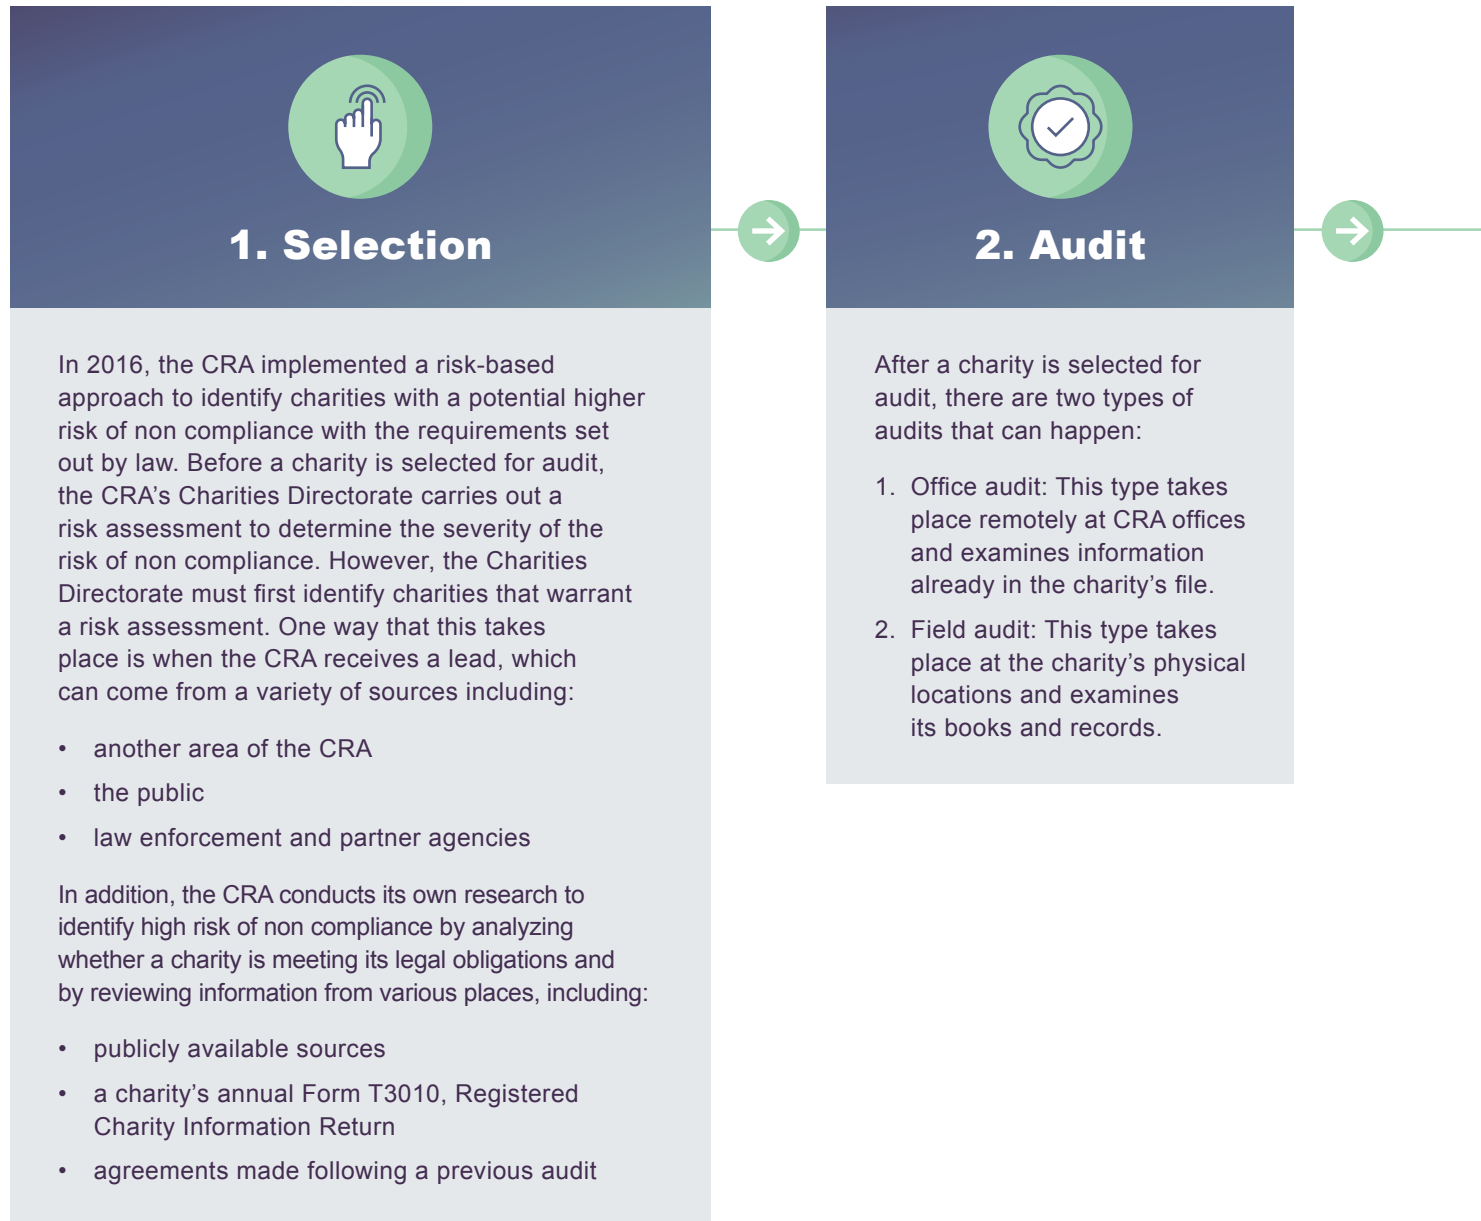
1. Selection

In 2016, the CRA implemented a risk-based approach to identify charities with a potential higher risk of non compliance with the requirements set out by law. Before a charity is selected for audit, the CRA's Charities Directorate carries out a risk assessment to determine the severity of the risk of non compliance. However, the Charities Directorate must first identify charities that warrant a risk assessment. One way that this takes place is when the CRA receives a lead, which can come from a variety of sources including:

• another area of the CRA
• the public
• law enforcement and partner agencies

In addition, the CRA conducts its own research to identify high risk of non compliance by analyzing whether a charity is meeting its legal obligations and by reviewing information from various places, including:

• publicly available sources
• a charity's annual Form T3010, Registered Charity Information Return
• agreements made following a previous audit

2. Audit

After a charity is selected for audit, there are two types of audits that can happen:

1. Office audit: This type takes place remotely at CRA offices and examines information already in the charity's file.
2. Field audit: This type takes place at the charity's physical locations and examines its books and records.